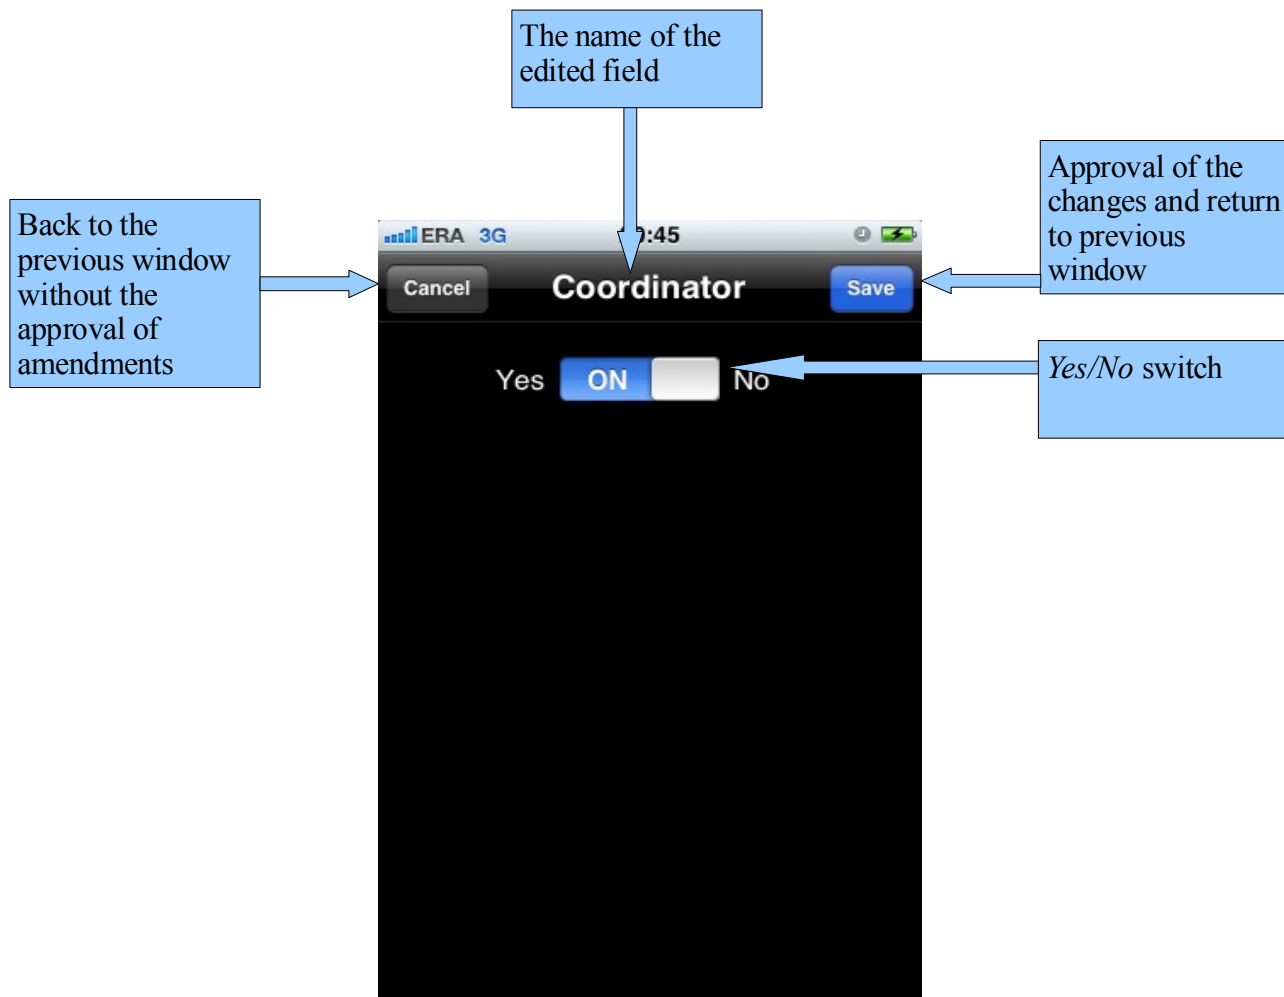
The name of the edited field

Back to the previous window without the approval of amendments

ERA 3G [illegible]:45

Cancel Coordinator Save

Approval of the changes and return to previous window

Yes ON No

*Yes/No* switch